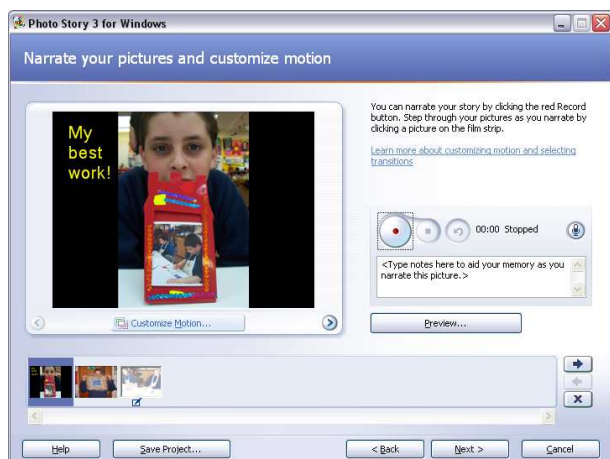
Photo Story 3 for Windows

Narrate your pictures and customize motion

My best work!

Customize Motion...

You can narrate your story by clicking the red Record button. Step through your pictures as you narrate by clicking a picture on the film strip.

Learn more about customizing motion and selecting transitions

00:00 Stopped

<Type notes here to aid your memory as you narrate this picture.>

Preview...

Help

Save Project...

< Back

Next >

Cancel